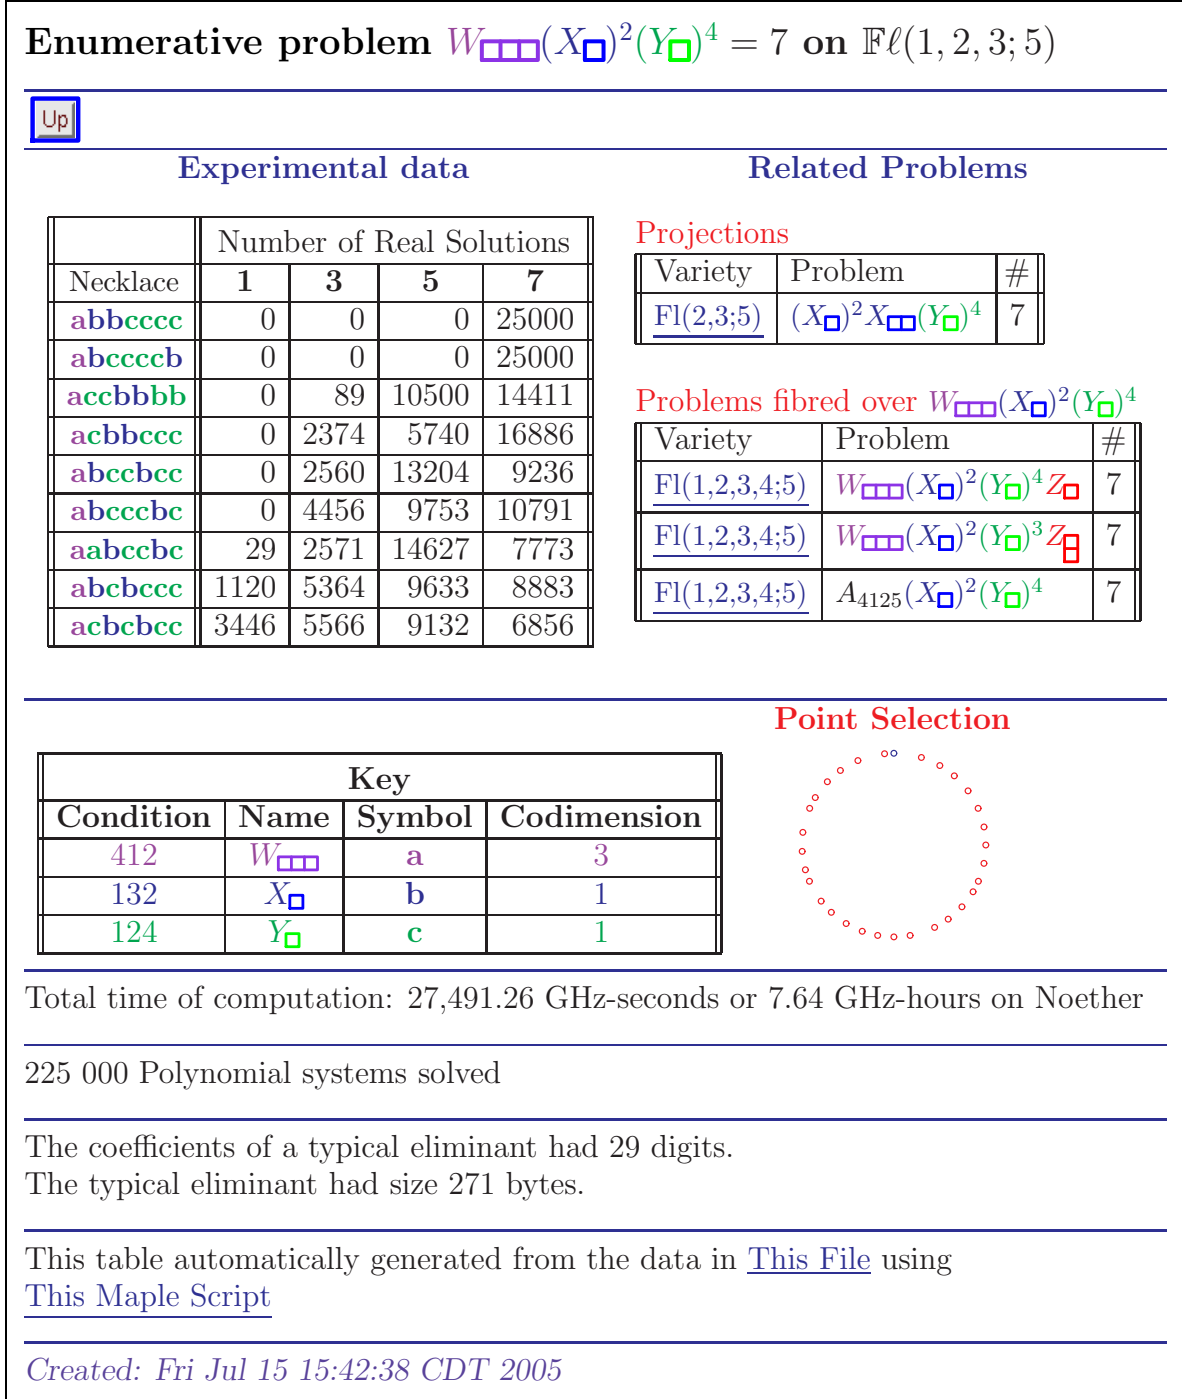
Enumerative problem $W_{\square\square\square}(X_{\square})^2(Y_{\square})^4 = 7$ on $\mathbb{F}\ell(1,2,3;5)$

Up

Experimental data

| | Number of Real Solutions | | | |
|---|---|---|---|---|
| Necklace | 1 | 3 | 5 | 7 |
| abbcccc | 0 | 0 | 0 | 25000 |
| abccccb | 0 | 0 | 0 | 25000 |
| accbbbb | 0 | 89 | 10500 | 14411 |
| acbbccc | 0 | 2374 | 5740 | 16886 |
| abccbcc | 0 | 2560 | 13204 | 9236 |
| abcccbc | 0 | 4456 | 9753 | 10791 |
| aabccbc | 29 | 2571 | 14627 | 7773 |
| abcbccc | 1120 | 5364 | 9633 | 8883 |
| acbcbcc | 3446 | 5566 | 9132 | 6856 |

Related Problems

Projections

| Variety | Problem | # |
|---|---|---|
| Fl(2,3;5) | $(X_{\square})^2X_{\square\square}(Y_{\square})^4$ | 7 |

Problems fibred over $W_{\square\square\square}(X_{\square})^2(Y_{\square})^4$

| Variety | Problem | # |
|---|---|---|
| Fl(1,2,3,4;5) | $W_{\square\square\square}(X_{\square})^2(Y_{\square})^4Z_{\square}$ | 7 |
| Fl(1,2,3,4;5) | $W_{\square\square\square}(X_{\square})^2(Y_{\square})^3Z_{\square}$ | 7 |
| Fl(1,2,3,4;5) | $A_{4125}(X_{\square})^2(Y_{\square})^4$ | 7 |

Point Selection

| Key | | | |
|---|---|---|---|
| Condition | Name | Symbol | Codimension |
| 412 | $W_{\square\square\square}$ | a | 3 |
| 132 | $X_{\square}$ | b | 1 |
| 124 | $Y_{\square}$ | c | 1 |

Total time of computation: 27,491.26 GHz-seconds or 7.64 GHz-hours on Noether

225 000 Polynomial systems solved

The coefficients of a typical eliminant had 29 digits.
The typical eliminant had size 271 bytes.

This table automatically generated from the data in This File using This Maple Script

Created: Fri Jul 15 15:42:38 CDT 2005